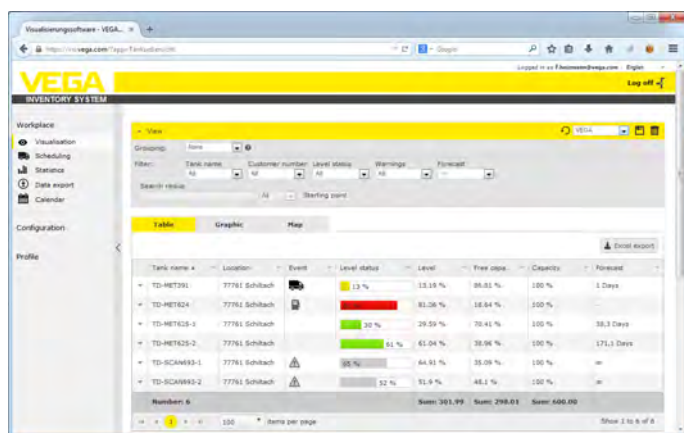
Visualisierungssoftware - VEGA... ×  +

https://.vega.com/app/

Google

Logged in as

Log off

VEGA
INVENTORY SYSTEM

Workplace
Visualisation
Scheduling
Statistics
Data export
Calendar

Configuration

Profile

View

VEGA

Grouping: None

Filter: Tank name All | Customer number All | Level status All | Warnings All | Forecast

Search radius: All | Starting point

Table | Graphic | Map

Excel export

| | Tank name | Location | Event | Level status | Level | Free capa... | Capacity | Forecast |
|---|---|---|---|---|---|---|---|---|
| | TD-MET391 | 77761 Schiltach | | 13 % | 13.19 % | 86.81 % | 100 % | 1 Days |
| | TD-MET824 | 77761 Schiltach | | | 81.06 % | 18.94 % | 100 % | |
| | TD-MET625-1 | 77761 Schiltach | | 30 % | 29.59 % | 70.41 % | 100 % | 38,3 Days |
| | TD-MET625-2 | 77761 Schiltach | | 61 % | 61.04 % | 38.96 % | 100 % | 171,1 Days |
| | TD-SCAN693-1 | 77761 Schiltach | | 65 % | 64.91 % | 35.09 % | 100 % | ∞ |
| | TD-SCAN693-2 | 77761 Schiltach | | 52 % | 51.9 % | 48.1 % | 100 % | ∞ |
| | Number: 6 | | | | Sum: 301.99 | Sum: 298.01 | Sum: 600.00 | |

1 | 100 | items per page | Show 1 to 6 of 6